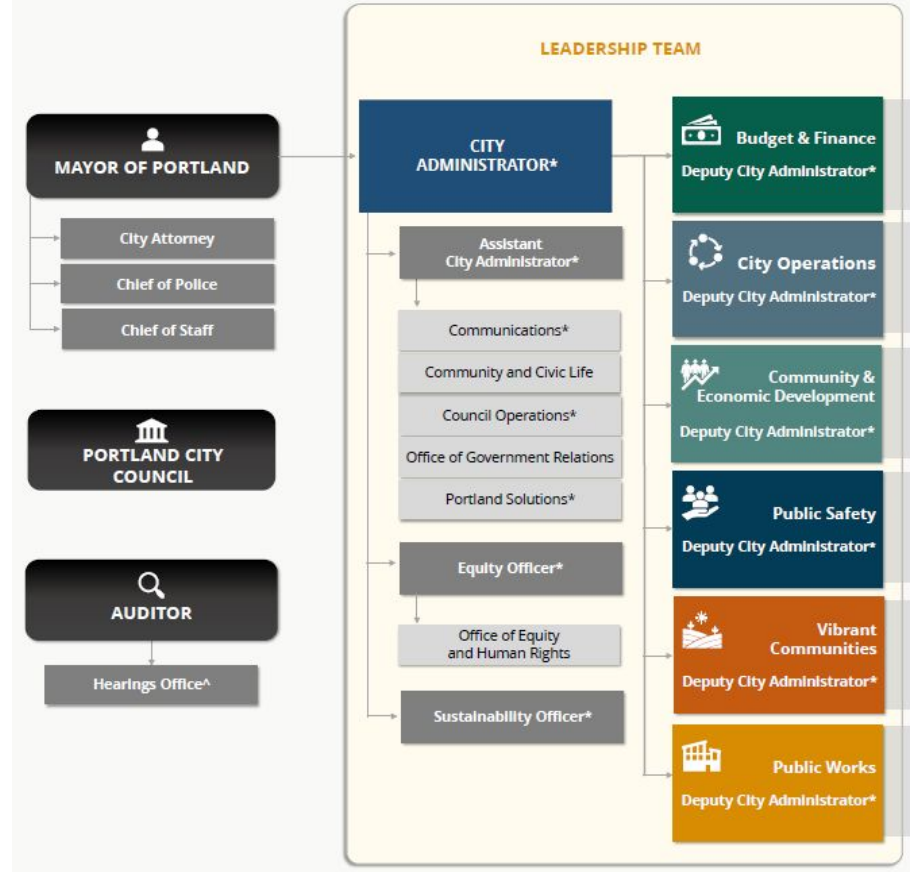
MAYOR OF PORTLAND

City Attorney

Chief of Police

Chief of Staff

PORTLAND CITY COUNCIL

AUDITOR

Hearings Office^

LEADERSHIP TEAM

CITY ADMINISTRATOR*

Assistant City Administrator*

Communications*

Community and Civic Life

Council Operations*

Office of Government Relations

Portland Solutions*

Equity Officer*

Office of Equity and Human Rights

Sustainability Officer*

Budget & Finance
Deputy City Administrator*

City Operations
Deputy City Administrator*

Community & Economic Development
Deputy City Administrator*

Public Safety
Deputy City Administrator*

Vibrant Communities
Deputy City Administrator*

Public Works
Deputy City Administrator*